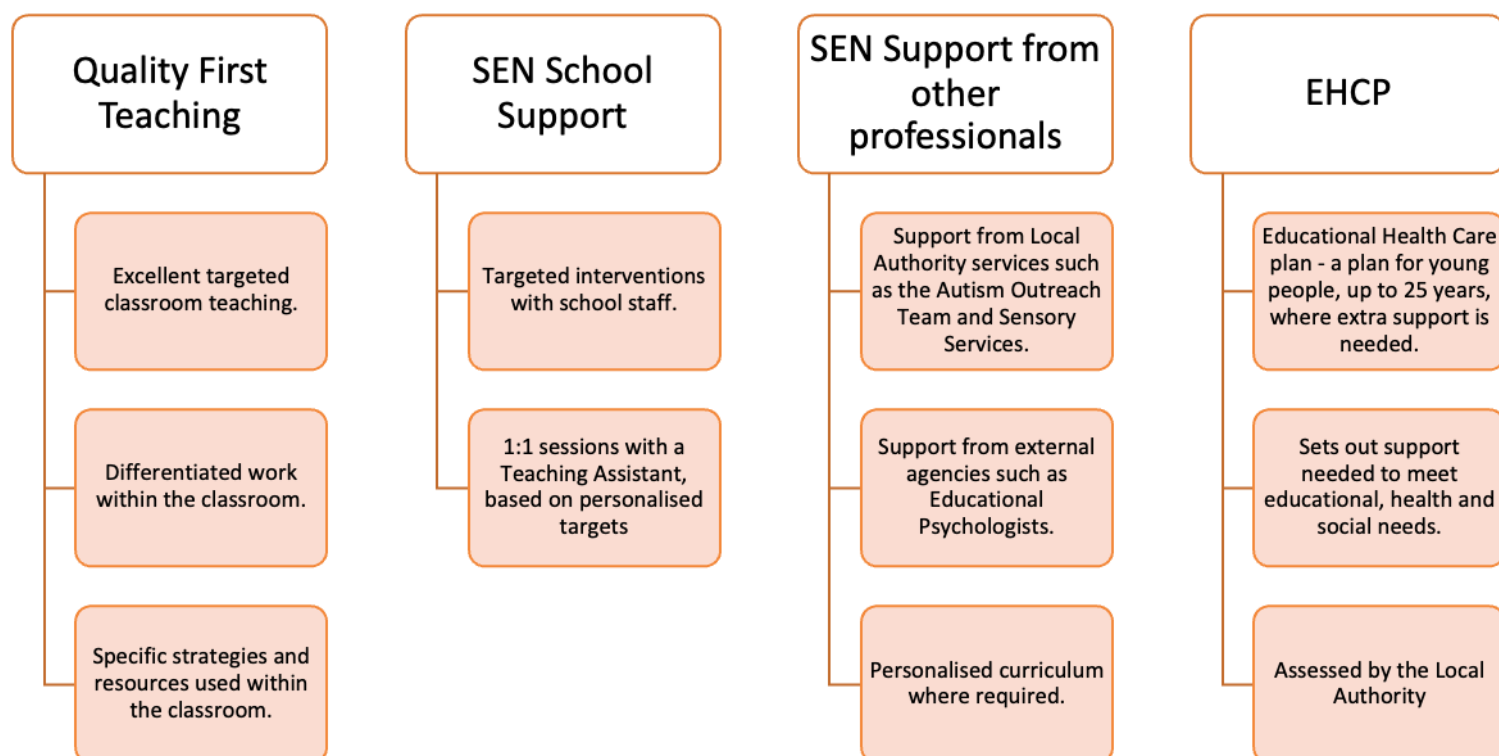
Quality First Teaching

Excellent targeted classroom teaching.

Differentiated work within the classroom.

Specific strategies and resources used within the classroom.

SEN School Support

Targeted interventions with school staff.

1:1 sessions with a Teaching Assistant, based on personalised targets

SEN Support from other professionals

Support from Local Authority services such as the Autism Outreach Team and Sensory Services.

Support from external agencies such as Educational Psychologists.

Personalised curriculum where required.

EHCP

Educational Health Care plan - a plan for young people, up to 25 years, where extra support is needed.

Sets out support needed to meet educational, health and social needs.

Assessed by the Local Authority